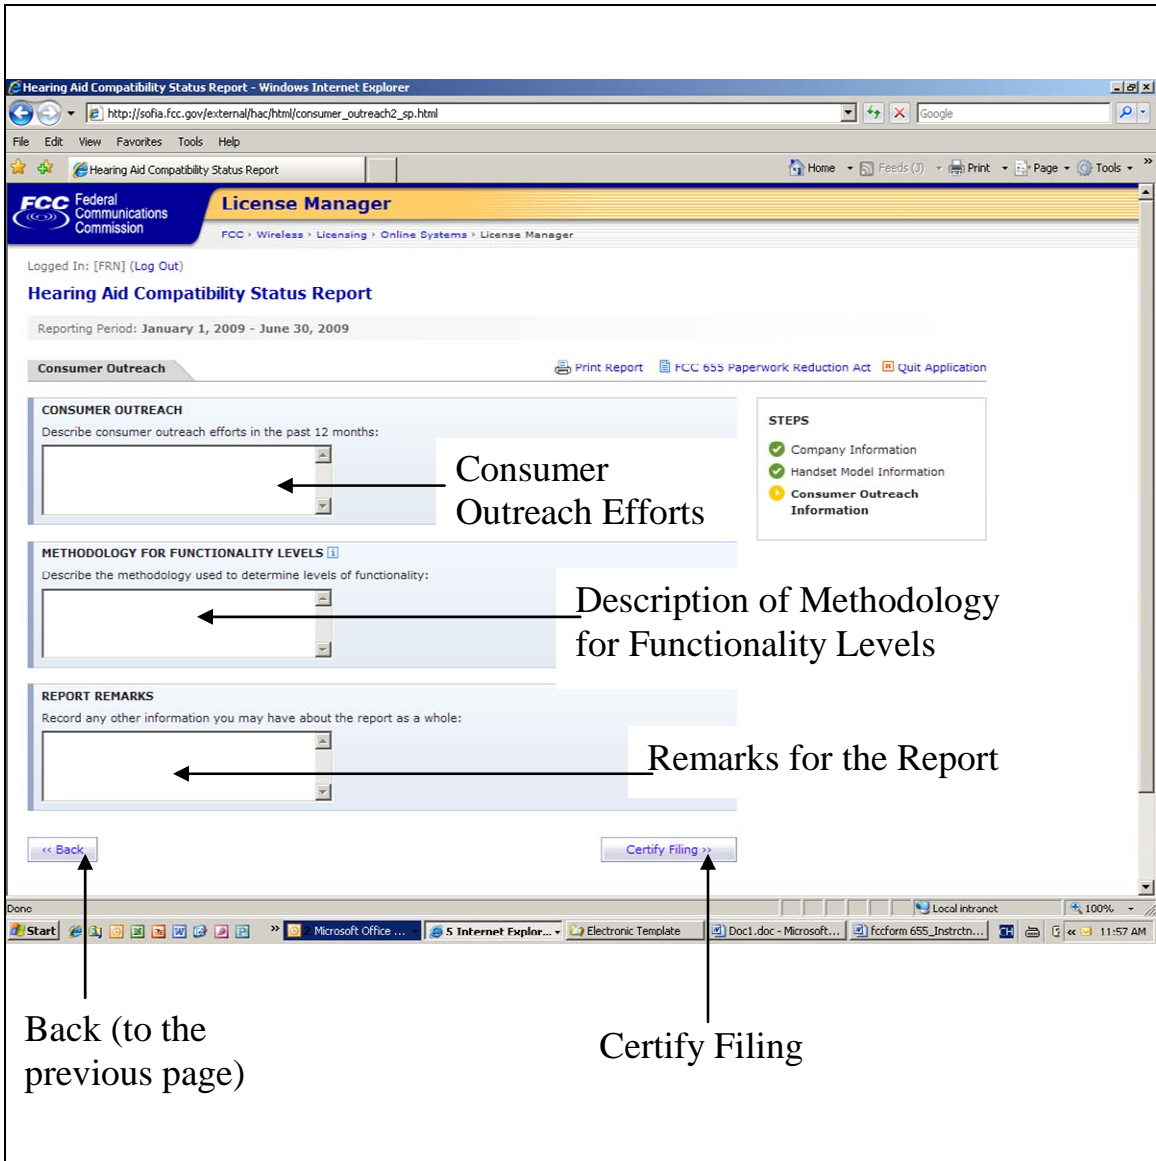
Hearing Aid Compatibility Status Report - Windows Internet Explorer

http://sofia.fcc.gov/external/hac/html/consumer_outreach2_sp.html

Google

File Edit View Favorites Tools Help

Hearing Aid Compatibility Status Report

Home Feeds (J) Print Page Tools

FCC Federal Communications Commission

License Manager

FCC › Wireless › Licensing › Online Systems › License Manager

Logged In: [FRN] (Log Out)

Hearing Aid Compatibility Status Report

Reporting Period: January 1, 2009 - June 30, 2009

Consumer Outreach

Print Report FCC 655 Paperwork Reduction Act Quit Application

CONSUMER OUTREACH

Describe consumer outreach efforts in the past 12 months:

Consumer Outreach Efforts

STEPS

Company Information

Handset Model Information

Consumer Outreach Information

METHODOLOGY FOR FUNCTIONALITY LEVELS

Describe the methodology used to determine levels of functionality:

Description of Methodology for Functionality Levels

REPORT REMARKS

Record any other information you may have about the report as a whole:

Remarks for the Report

« Back

Certify Filing »

Done Local intranet 100%

Start Microsoft Office ... 5 Internet Explor... Electronic Template Doc1.doc - Microsoft... fccform 655_Instrctn... 11:57 AM

Back (to the previous page)

Certify Filing